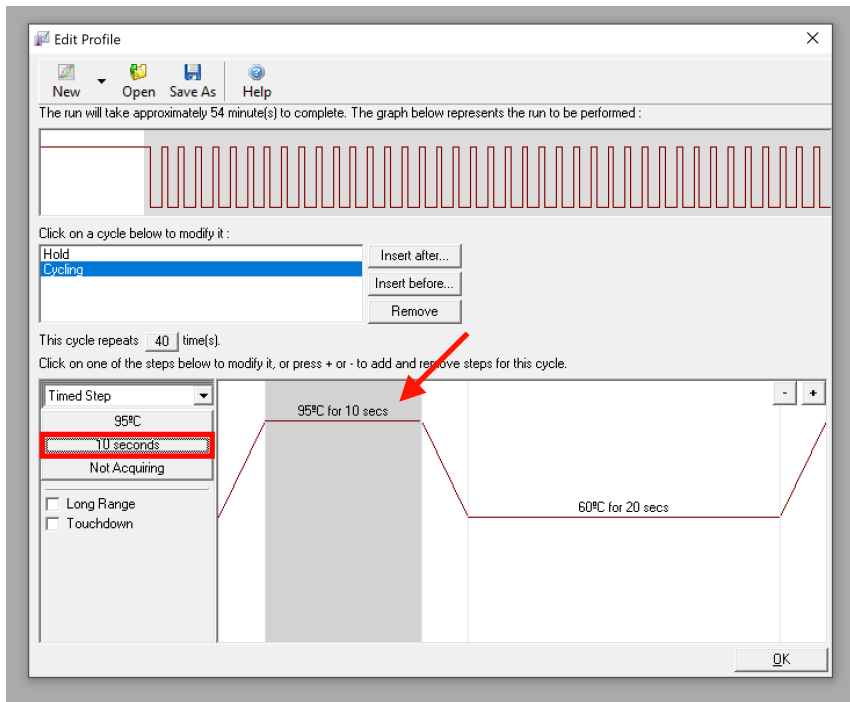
Edit Profile

New Open Save As Help

The run will take approximately 54 minute(s) to complete. The graph below represents the run to be performed :

Click on a cycle below to modify it :

Hold
Cycling

Insert after...
Insert before...
Remove

This cycle repeats 40 time(s).

Click on one of the steps below to modify it, or press + or - to add and remove steps for this cycle.

Timed Step
95ºC
10 seconds
Not Acquiring

Long Range
Touchdown

95ºC for 10 secs

60ºC for 20 secs

-
+

OK